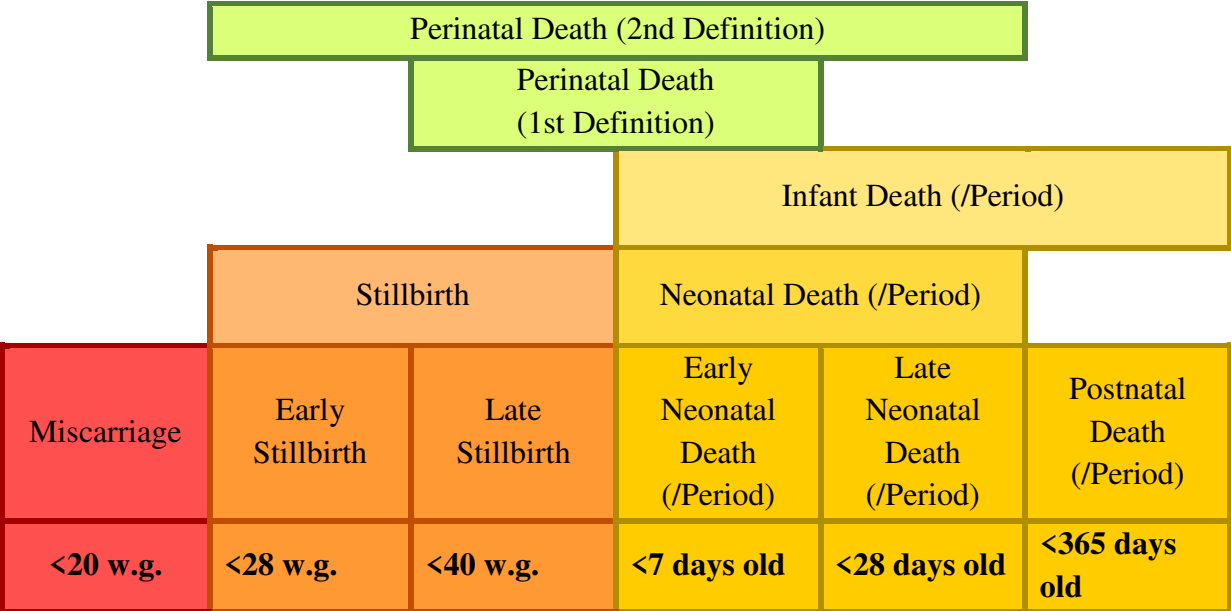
Perinatal Death (2nd Definition)

Perinatal Death (1st Definition)

Infant Death (/Period)

Stillbirth

Neonatal Death (/Period)

| Miscarriage | Early Stillbirth | Late Stillbirth | Early Neonatal Death (/Period) | Late Neonatal Death (/Period) | Postnatal Death (/Period) |
|---|---|---|---|---|---|
| **<20 w.g.** | **<28 w.g.** | **<40 w.g.** | **<7 days old** | **<28 days old** | **<365 days old** |